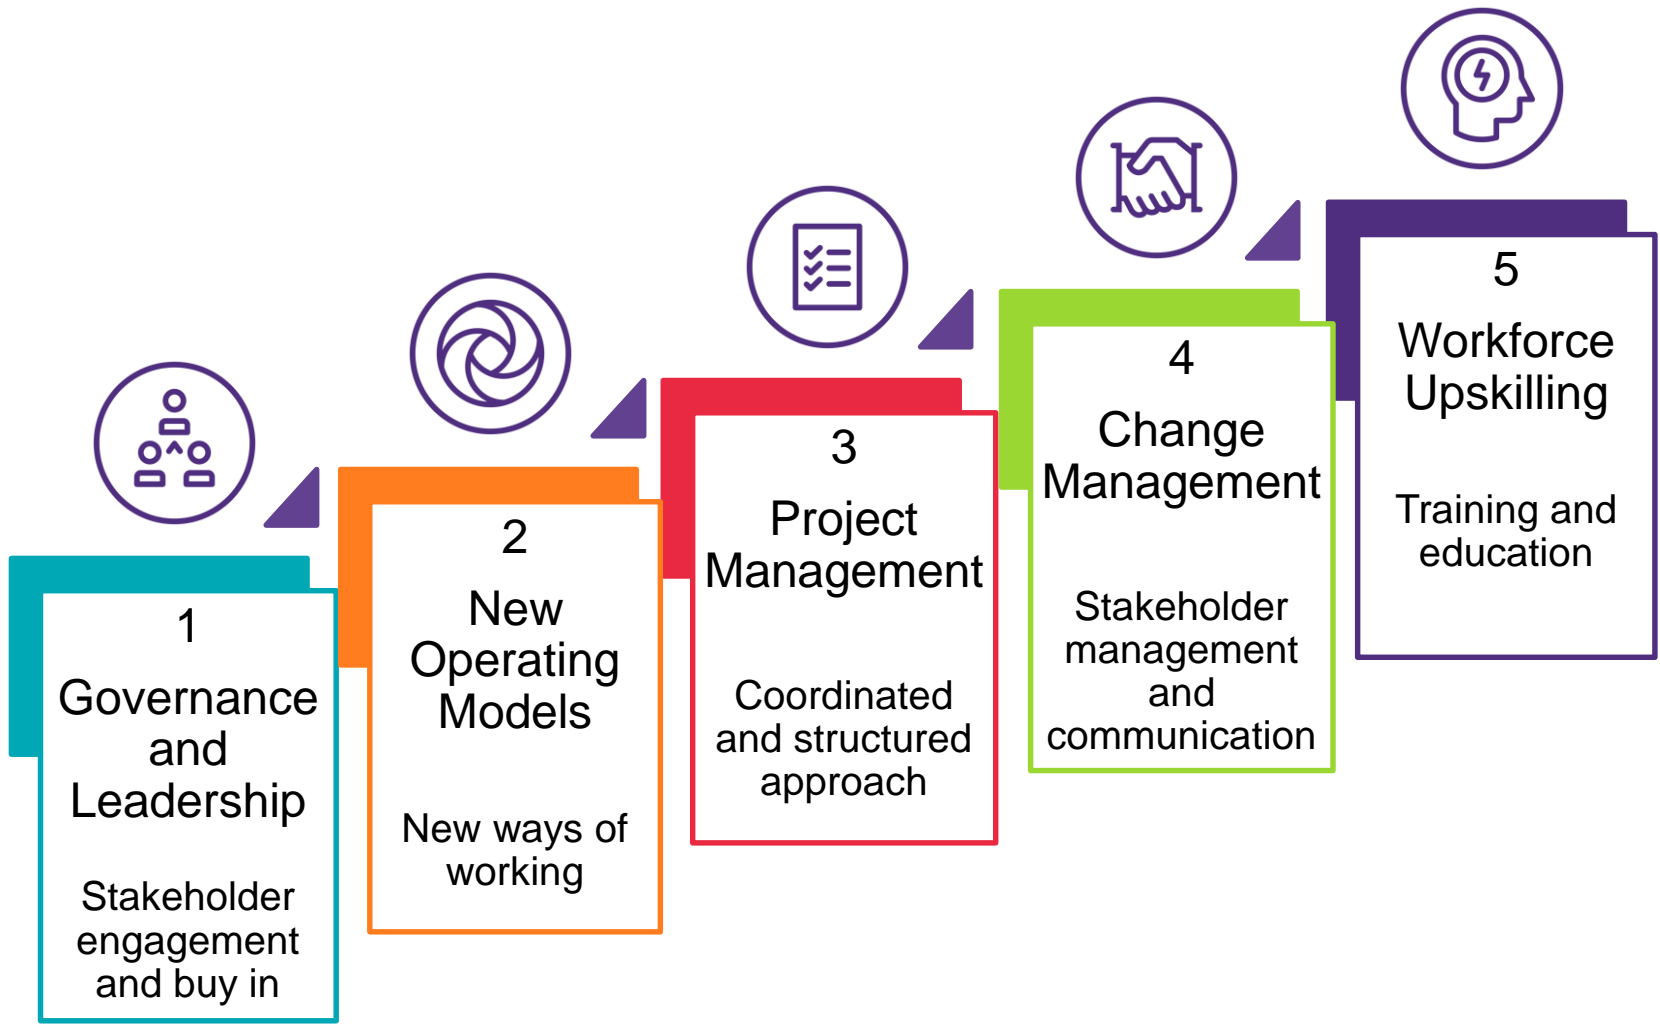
1
Governance and Leadership

Stakeholder engagement and buy in

2
New Operating Models

New ways of working

3
Project Management

Coordinated and structured approach

4
Change Management

Stakeholder management and communication

5
Workforce Upskilling

Training and education